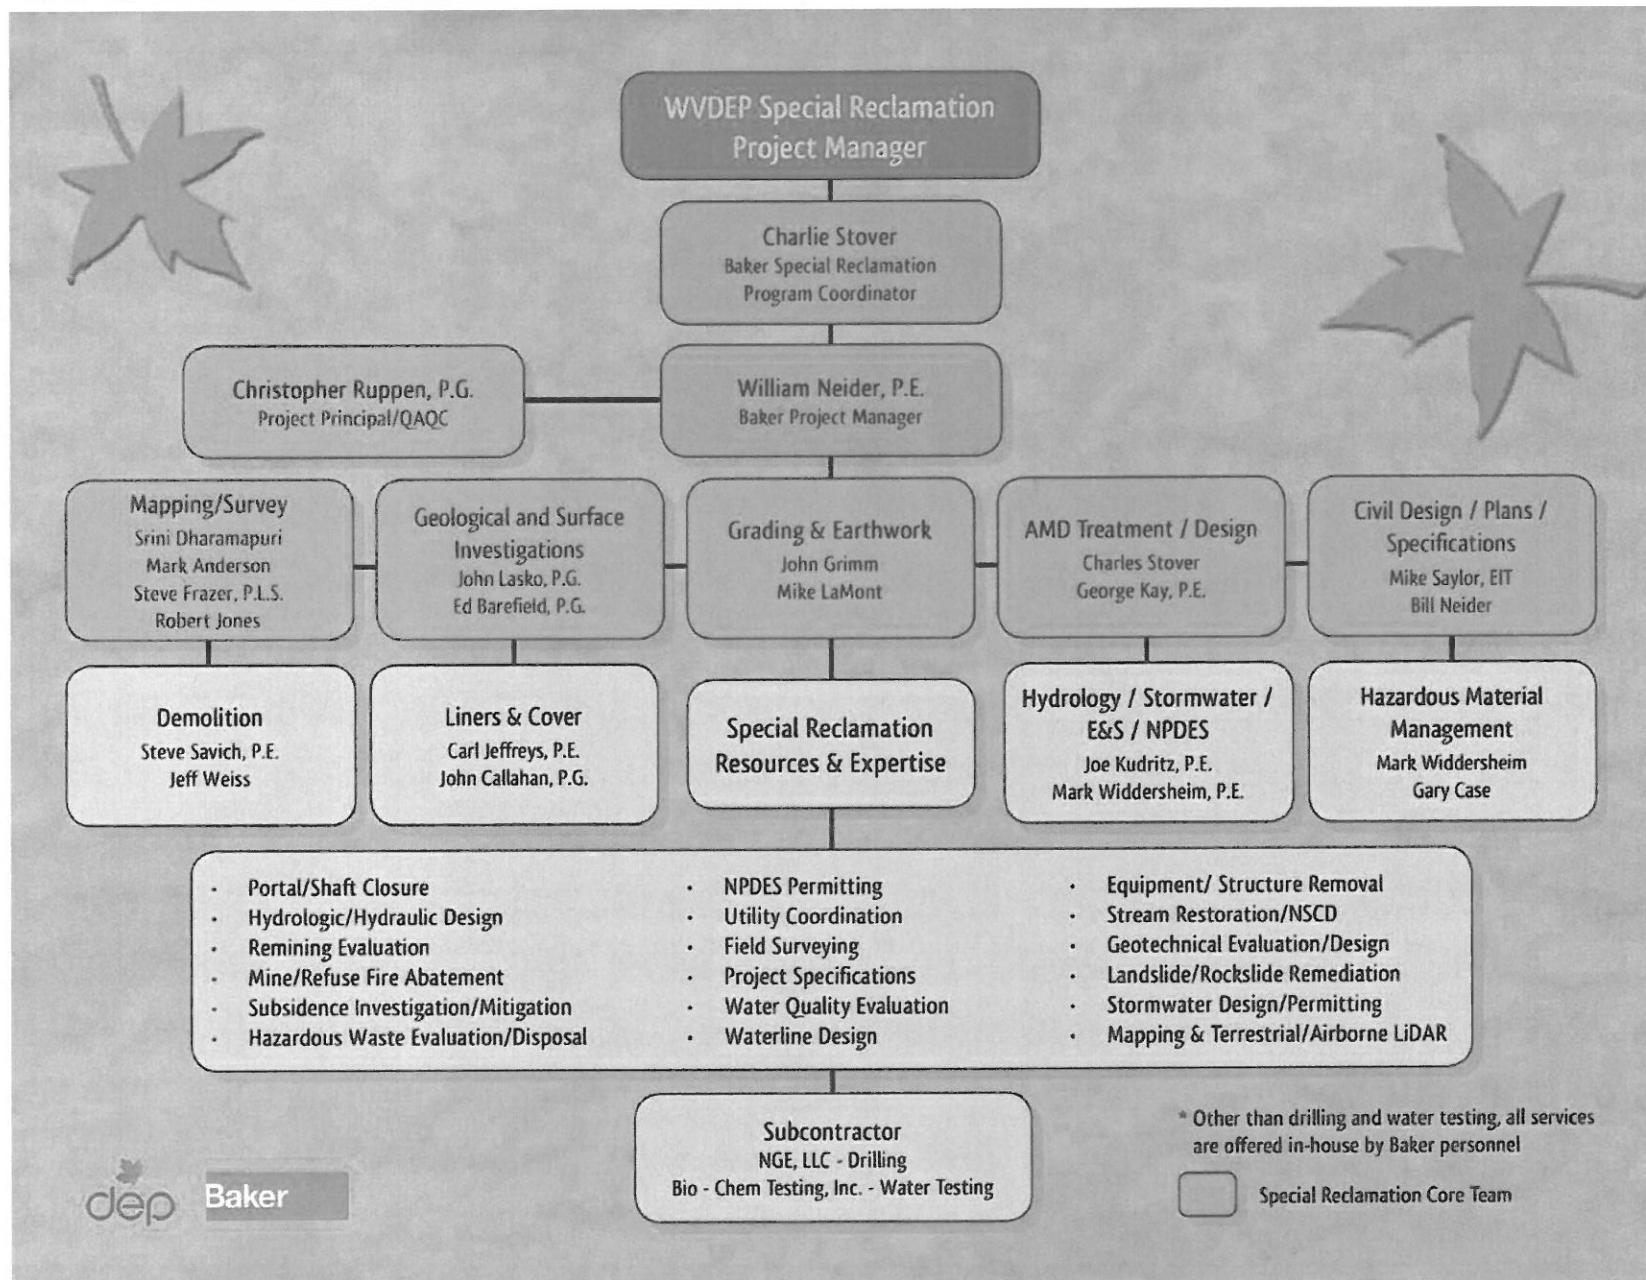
WVDEP Special Reclamation Project Manager

Charlie Stover
Baker Special Reclamation Program Coordinator

Christopher Ruppen, P.G.
Project Principal/QAQC

William Neider, P.E.
Baker Project Manager

Mapping/Survey
Srini Dharamapuri
Mark Anderson
Steve Frazer, P.L.S.
Robert Jones

Geological and Surface Investigations
John Lasko, P.G.
Ed Barefield, P.G.

Grading & Earthwork
John Grimm
Mike LaMont

AMD Treatment / Design
Charles Stover
George Kay, P.E.

Civil Design / Plans / Specifications
Mike Saylor, EIT
Bill Neider

Demolition
Steve Savich, P.E.
Jeff Weiss

Liners & Cover
Carl Jeffreys, P.E.
John Callahan, P.G.

Special Reclamation Resources & Expertise

Hydrology / Stormwater / E&S / NPDES
Joe Kudritz, P.E.
Mark Widdersheim, P.E.

Hazardous Material Management
Mark Widdersheim
Gary Case

- Portal/Shaft Closure
- Hydrologic/Hydraulic Design
- Remining Evaluation
- Mine/Refuse Fire Abatement
- Subsidence Investigation/Mitigation
- Hazardous Waste Evaluation/Disposal

- NPDES Permitting
- Utility Coordination
- Field Surveying
- Project Specifications
- Water Quality Evaluation
- Waterline Design

- Equipment/ Structure Removal
- Stream Restoration/NSCD
- Geotechnical Evaluation/Design
- Landslide/Rockslide Remediation
- Stormwater Design/Permitting
- Mapping & Terrestrial/Airborne LiDAR

Subcontractor
NGE, LLC - Drilling
Bio - Chem Testing, Inc. - Water Testing

* Other than drilling and water testing, all services are offered in-house by Baker personnel

Special Reclamation Core Team

dep Baker